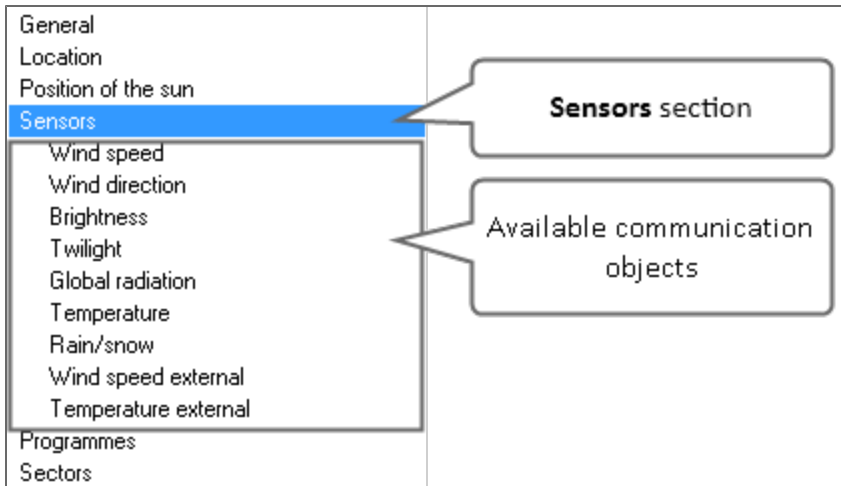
General
Location
Position of the sun
Sensors
Wind speed
Wind direction
Brightness
Twilight
Global radiation
Temperature
Rain/snow
Wind speed external
Temperature external
Programmes
Sectors

**Sensors** section

Available communication objects